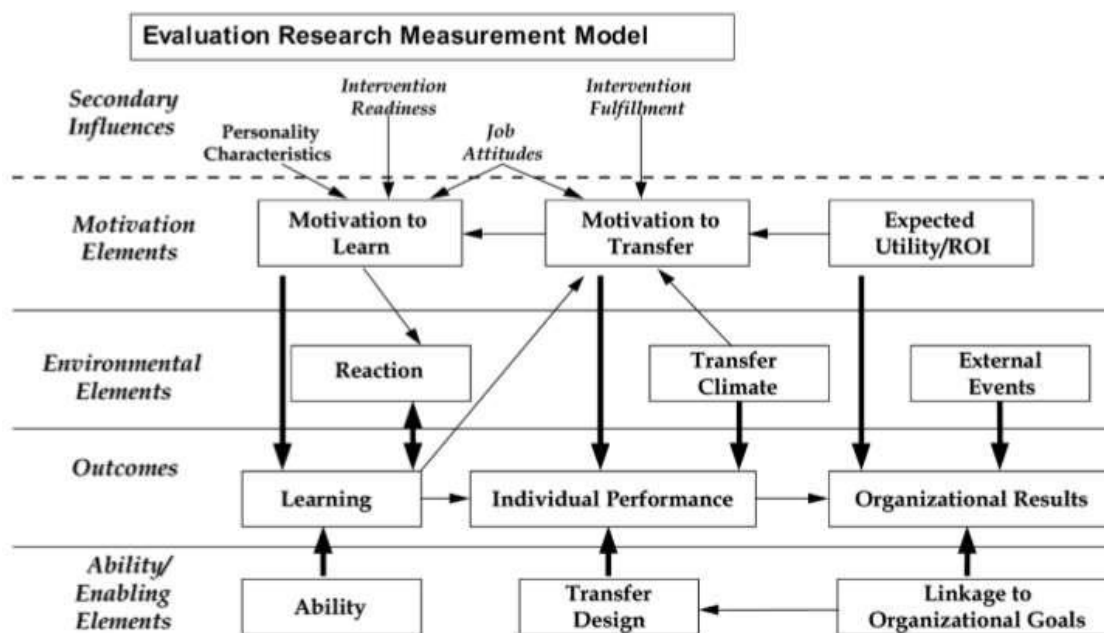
Evaluation Research Measurement Model

Secondary Influences

Intervention Readiness

Intervention Fulfillment

Personality Characteristics

Job Attitudes

Motivation Elements

Motivation to Learn

Motivation to Transfer

Expected Utility/ROI

Environmental Elements

Reaction

Transfer Climate

External Events

Outcomes

Learning

Individual Performance

Organizational Results

Ability/ Enabling Elements

Ability

Transfer Design

Linkage to Organizational Goals